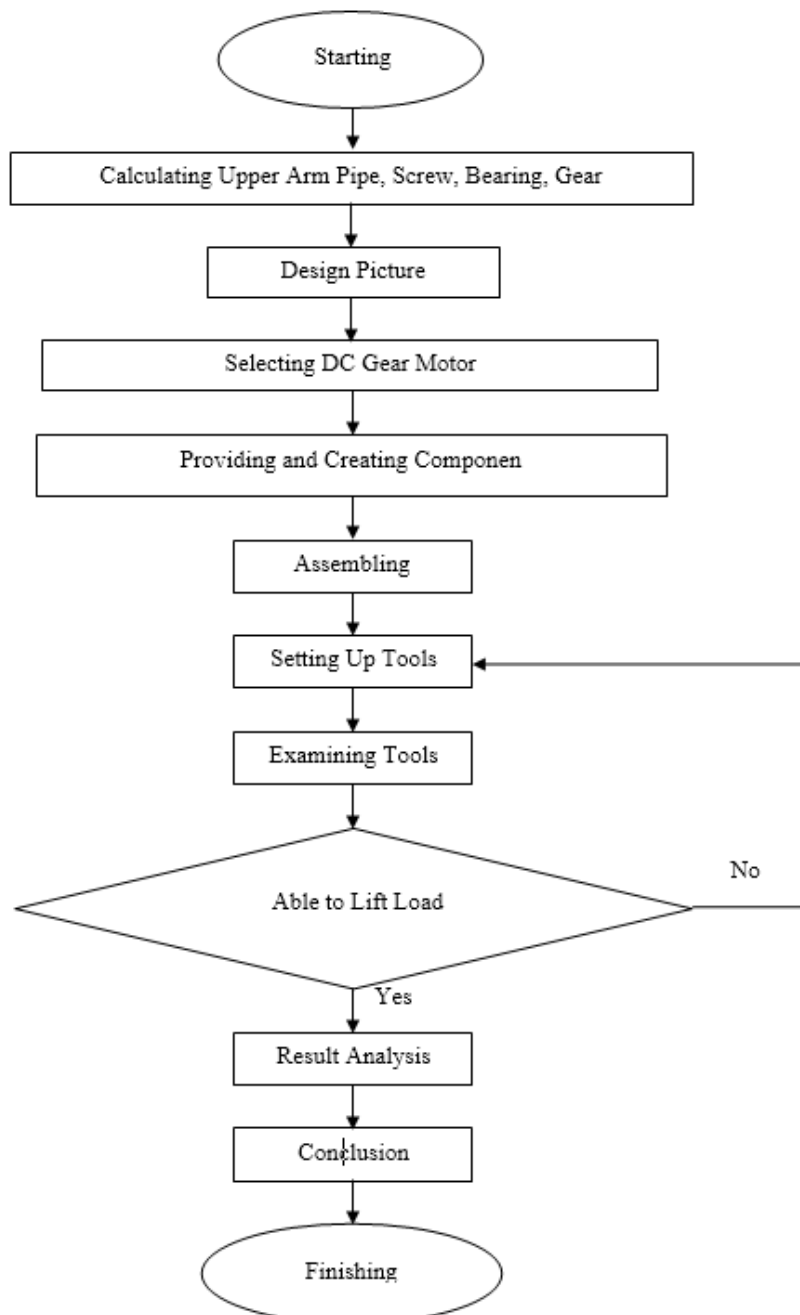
Starting

Calculating Upper Arm Pipe, Screw, Bearing, Gear

Design Picture

Selecting DC Gear Motor

Providing and Creating Componen

Assembling

Setting Up Tools

Examining Tools

Able to Lift Load

No

Yes

Result Analysis

Conclusion

Finishing